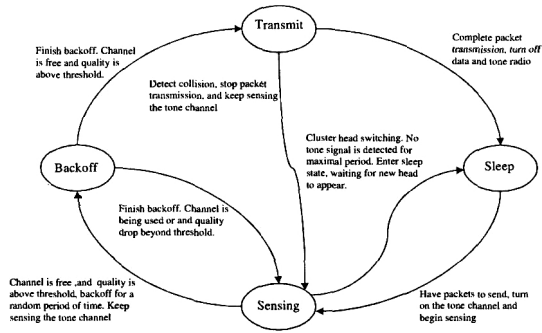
Transmit

Finish backoff. Channel is free and quality is above threshold.

Complete packet transmission, turn off data and tone radio

Detect collision, stop packet transmission, and keep sensing the tone channel

Cluster head switching. No tone signal is detected for maximal period. Enter sleep state, waiting for new head to appear.

Backoff

Sleep

Finish backoff. Channel is being used or and quality drop beyond threshold.

Channel is free ,and quality is above threshold, backoff for a random period of time. Keep sensing the tone channel

Sensing

Have packets to send, turn on the tone channel and begin sensing